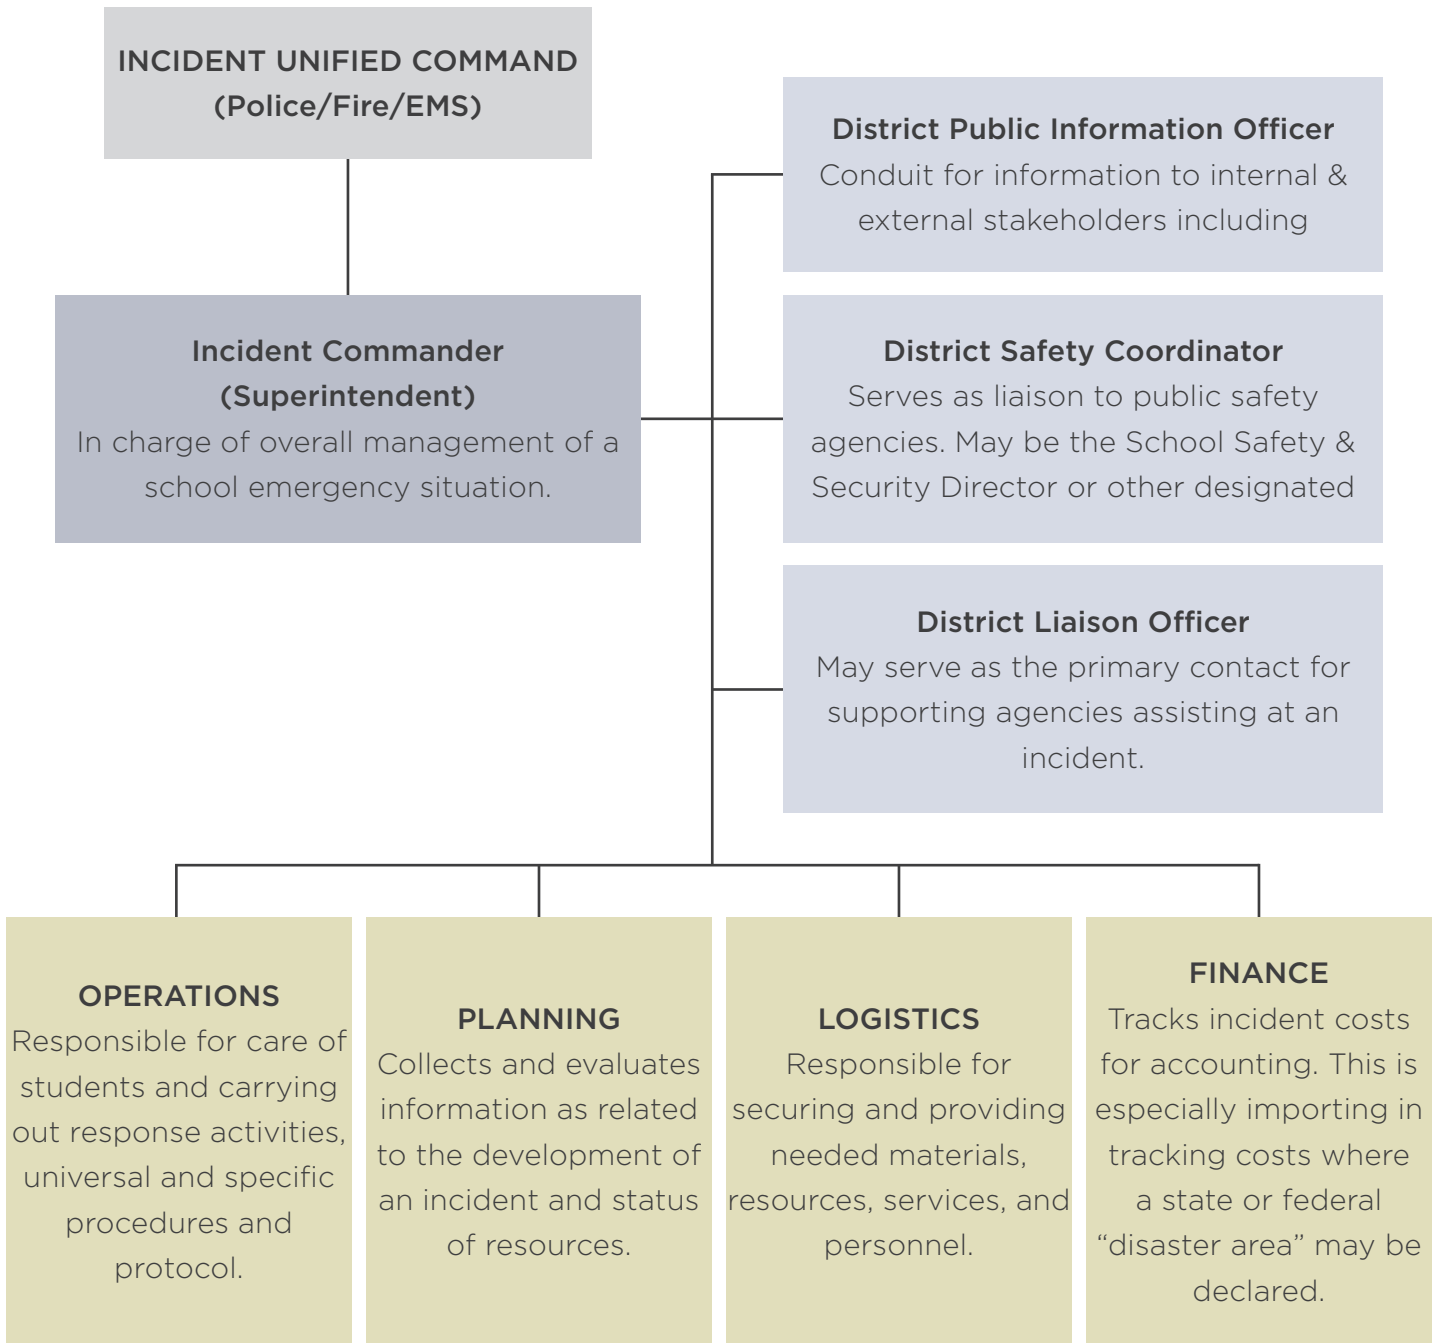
INCIDENT UNIFIED COMMAND
(Police/Fire/EMS)

District Public Information Officer
Conduit for information to internal & external stakeholders including

Incident Commander
(Superintendent)
In charge of overall management of a school emergency situation.

District Safety Coordinator
Serves as liaison to public safety agencies. May be the School Safety & Security Director or other designated

District Liaison Officer
May serve as the primary contact for supporting agencies assisting at an incident.

OPERATIONS
Responsible for care of students and carrying out response activities, universal and specific procedures and protocol.

PLANNING
Collects and evaluates information as related to the development of an incident and status of resources.

LOGISTICS
Responsible for securing and providing needed materials, resources, services, and personnel.

FINANCE
Tracks incident costs for accounting. This is especially importing in tracking costs where a state or federal “disaster area” may be declared.